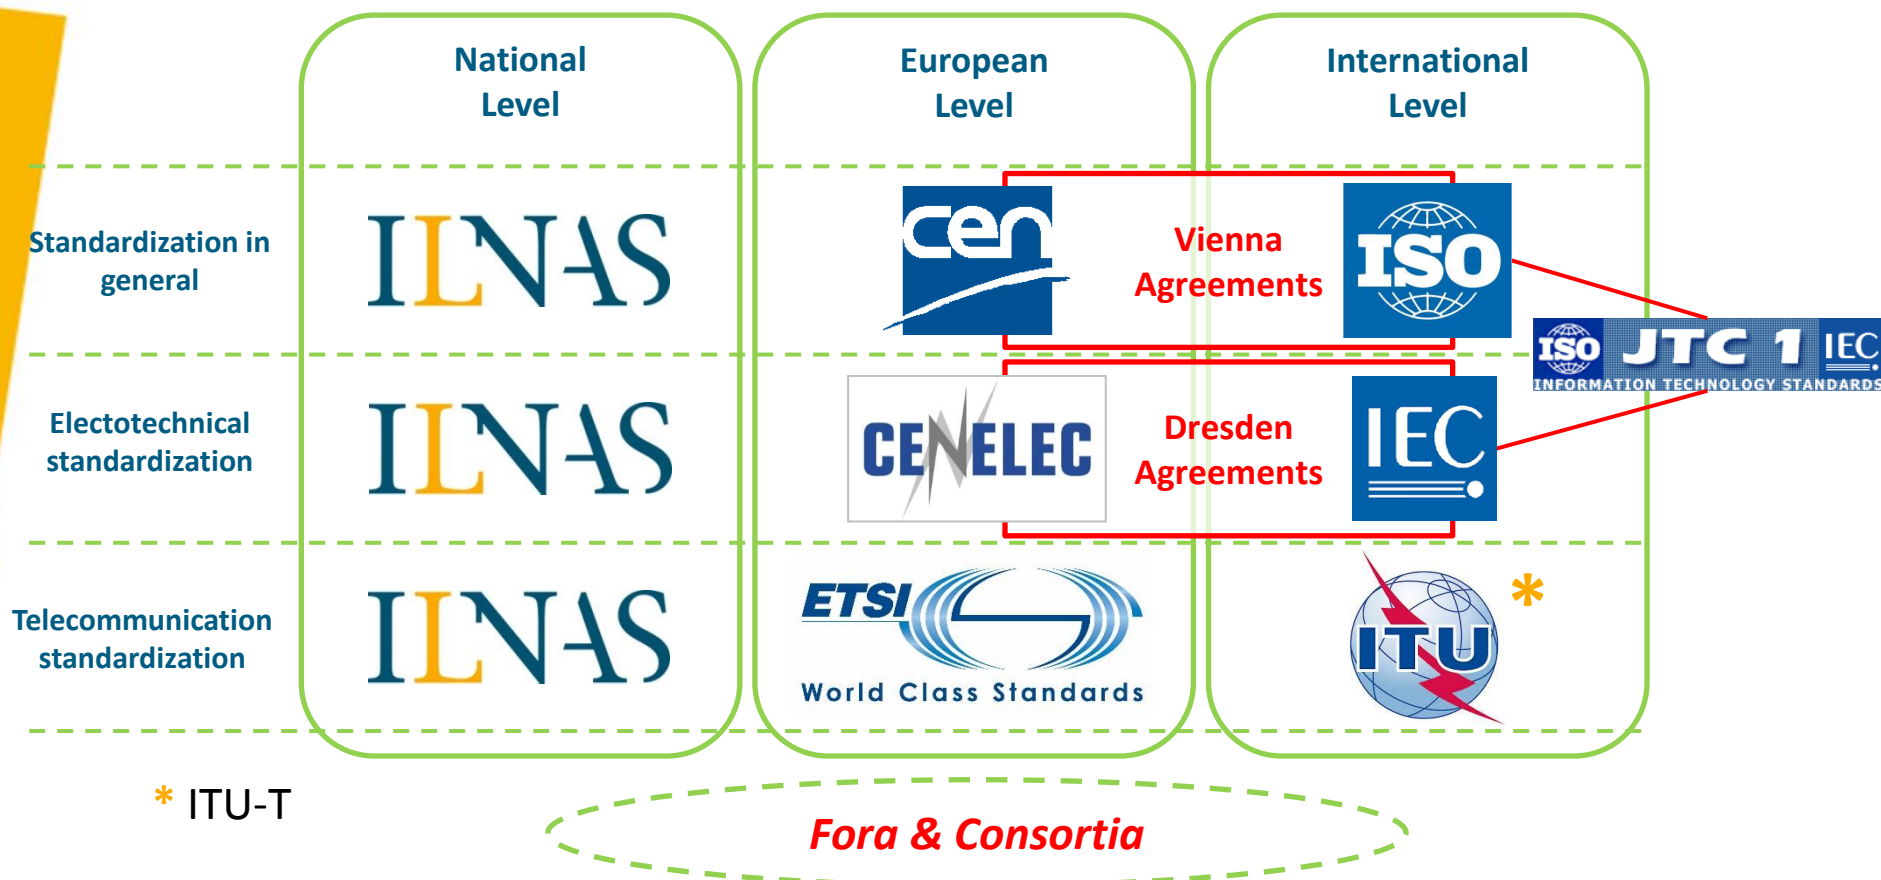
National Level

European Level

International Level

Standardization in general

ILNAS

cen

Vienna Agreements

ISO

ISO JTC 1 IEC
INFORMATION TECHNOLOGY STANDARDS

Electotechnical standardization

ILNAS

CENELEC

Dresden Agreements

IEC

Telecommunication standardization

ILNAS

ETSI
World Class Standards

ITU

*

* ITU-T

Fora & Consortia